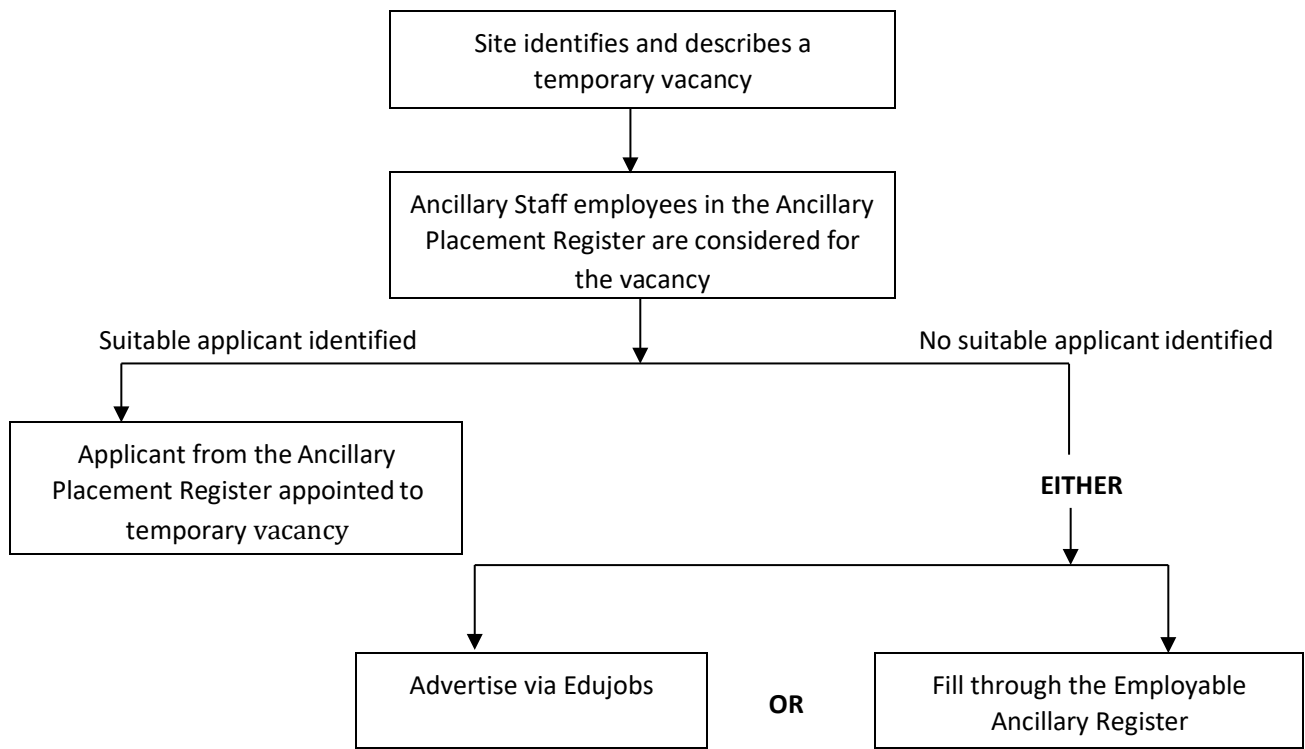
Site identifies and describes a temporary vacancy

Ancillary Staff employees in the Ancillary Placement Register are considered for the vacancy

Suitable applicant identified

No suitable applicant identified

Applicant from the Ancillary Placement Register appointed to temporary vacancy

EITHER

Advertise via Edujobs

OR

Fill through the Employable Ancillary Register